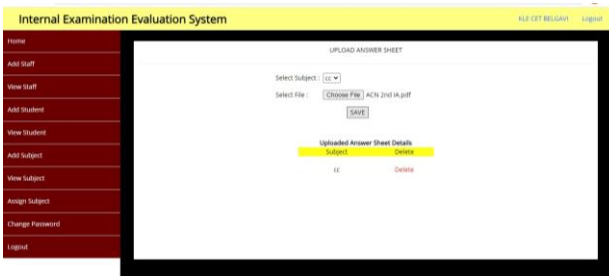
Internal Examination Evaluation System

KLE CET BELGAVI Logout

Home

Add Staff

View Staff

Add Student

View Student

Add Subject

View Subject

Assign Subject

Change Password

Logout

UPLOAD ANSWER SHEET

Select Subject : cc

Select File : Choose File ACN 2nd IA.pdf

SAVE

Uploaded Answer Sheet Details

| Subject | Delete |
|---|---|
| cc | Delete |